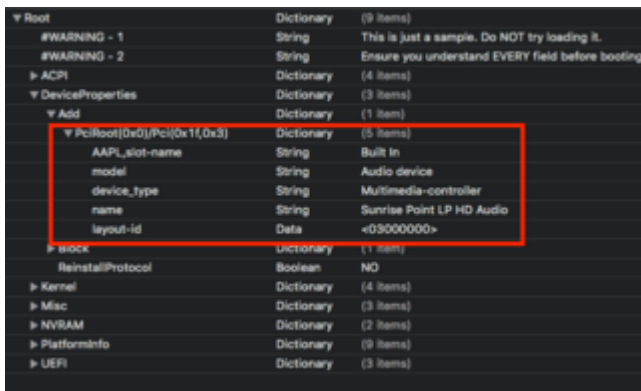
| | | |
|---|---|---|
| ▼ Root | Dictionary | (9 items) |
| #WARNING - 1 | String | This is just a sample. Do NOT try loading it. |
| #WARNING - 2 | String | Ensure you understand EVERY field before booting |
| ▶ ACPI | Dictionary | (4 items) |
| ▼ DeviceProperties | Dictionary | (3 items) |
| ▼ Add | Dictionary | (1 item) |
| ▼ PciRoot(0x0)/Pci(0x1f,0x3) | Dictionary | (5 items) |
| AAPL,slot-name | String | Built In |
| model | String | Audio device |
| device_type | String | Multimedia-controller |
| name | String | Sunrise Point LP HD Audio |
| layout-id | Data | <03000000> |
| ▶ Block | Dictionary | (1 item) |
| ReinstallProtocol | Boolean | NO |
| ▶ Kernel | Dictionary | (4 items) |
| ▶ Misc | Dictionary | (3 items) |
| ▶ NVRAM | Dictionary | (2 items) |
| ▶ PlatformInfo | Dictionary | (9 items) |
| ▶ UEFI | Dictionary | (3 items) |